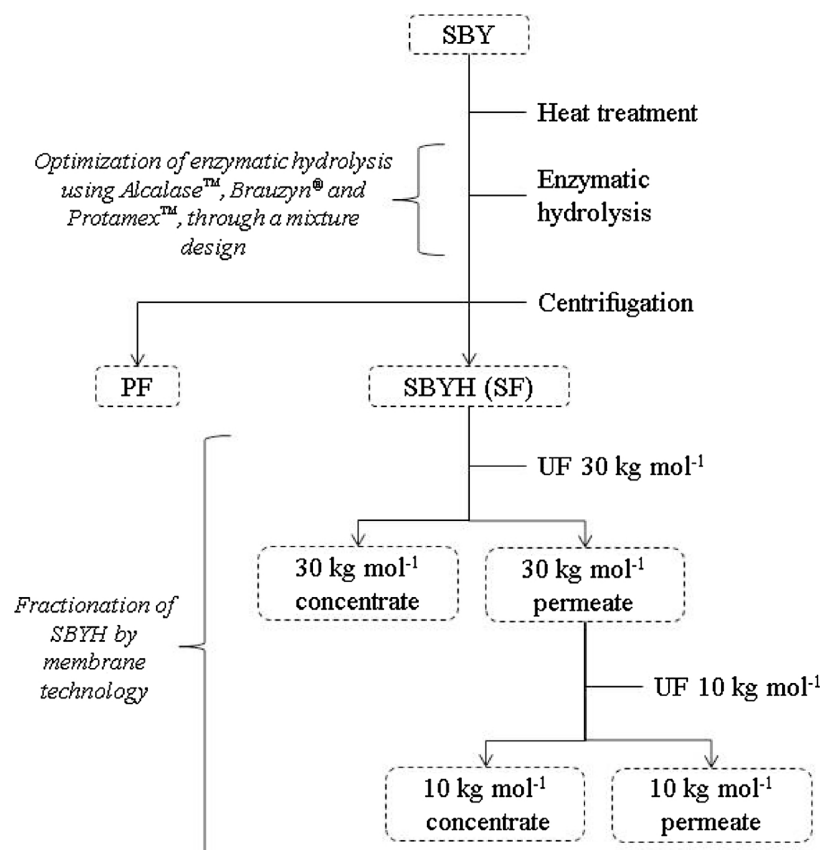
SBY

Heat treatment

*Optimization of enzymatic hydrolysis using Alcalase™, Brauzyn® and Protamex™, through a mixture design*

Enzymatic hydrolysis

Centrifugation

PF

SBYH (SF)

*Fractionation of SBYH by membrane technology*

UF 30 kg mol$^{-1}$

30 kg mol$^{-1}$ concentrate

30 kg mol$^{-1}$ permeate

UF 10 kg mol$^{-1}$

10 kg mol$^{-1}$ concentrate

10 kg mol$^{-1}$ permeate